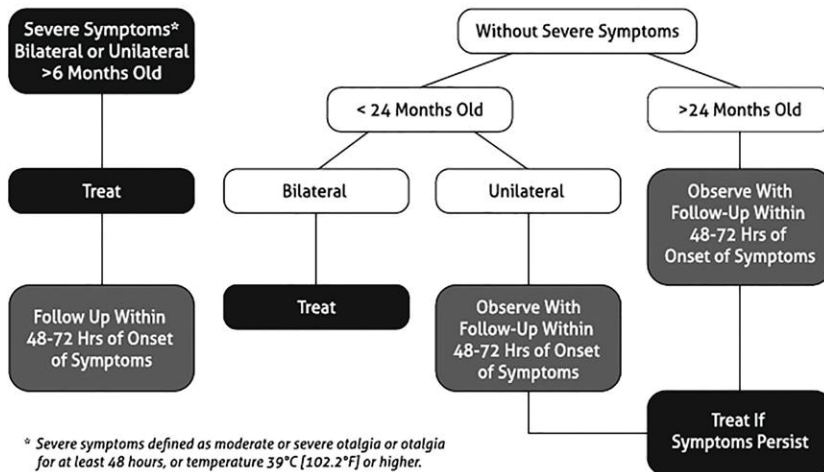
Severe Symptoms*
Bilateral or Unilateral
>6 Months Old

Treat

Follow Up Within
48-72 Hrs of Onset
of Symptoms

Without Severe Symptoms

< 24 Months Old

>24 Months Old

Bilateral

Unilateral

Treat

Observe With
Follow-Up Within
48-72 Hrs of Onset
of Symptoms

Observe With
Follow-Up Within
48-72 Hrs of
Onset of Symptoms

Treat If
Symptoms Persist

* Severe symptoms defined as moderate or severe otalgia or otalgia for at least 48 hours, or temperature 39°C [102.2°F] or higher.